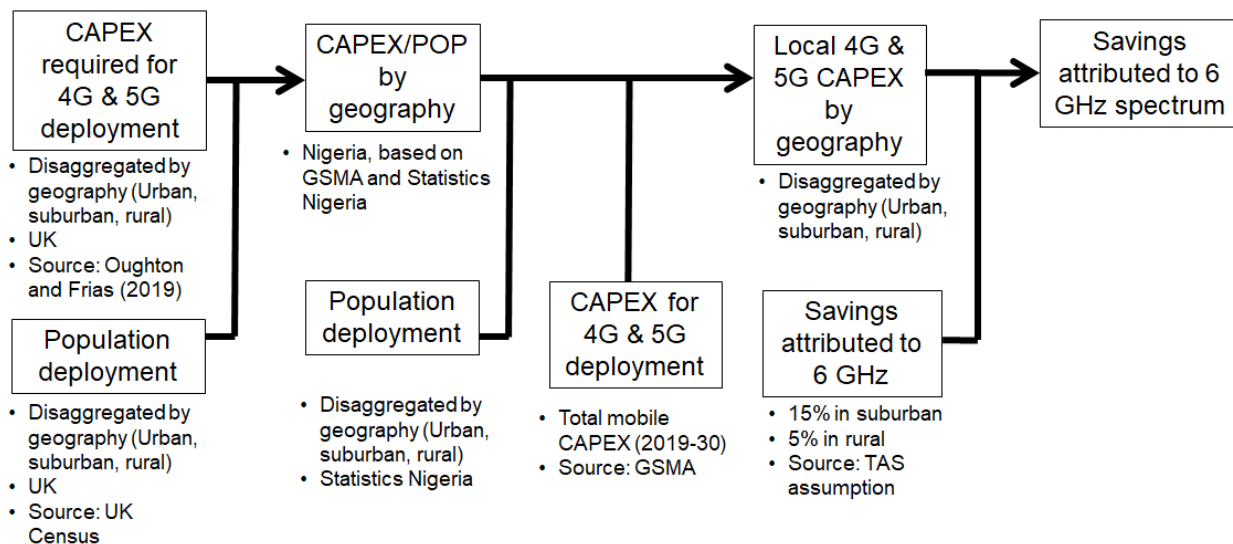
CAPEX required for 4G & 5G deployment

• Disaggregated by geography (Urban, suburban, rural)
• UK
• Source: Oughton and Frias (2019)

Population deployment

• Disaggregated by geography (Urban, suburban, rural)
• UK
• Source: UK Census

CAPEX/POP by geography

• Nigeria, based on GSMA and Statistics Nigeria

Population deployment

• Disaggregated by geography (Urban, suburban, rural)
• Statistics Nigeria

CAPEX for 4G & 5G deployment

• Total mobile CAPEX (2019-30)
• Source: GSMA

Local 4G & 5G CAPEX by geography

• Disaggregated by geography (Urban, suburban, rural)

Savings attributed to 6 GHz

• 15% in suburban
• 5% in rural
• Source: TAS assumption

Savings attributed to 6 GHz spectrum